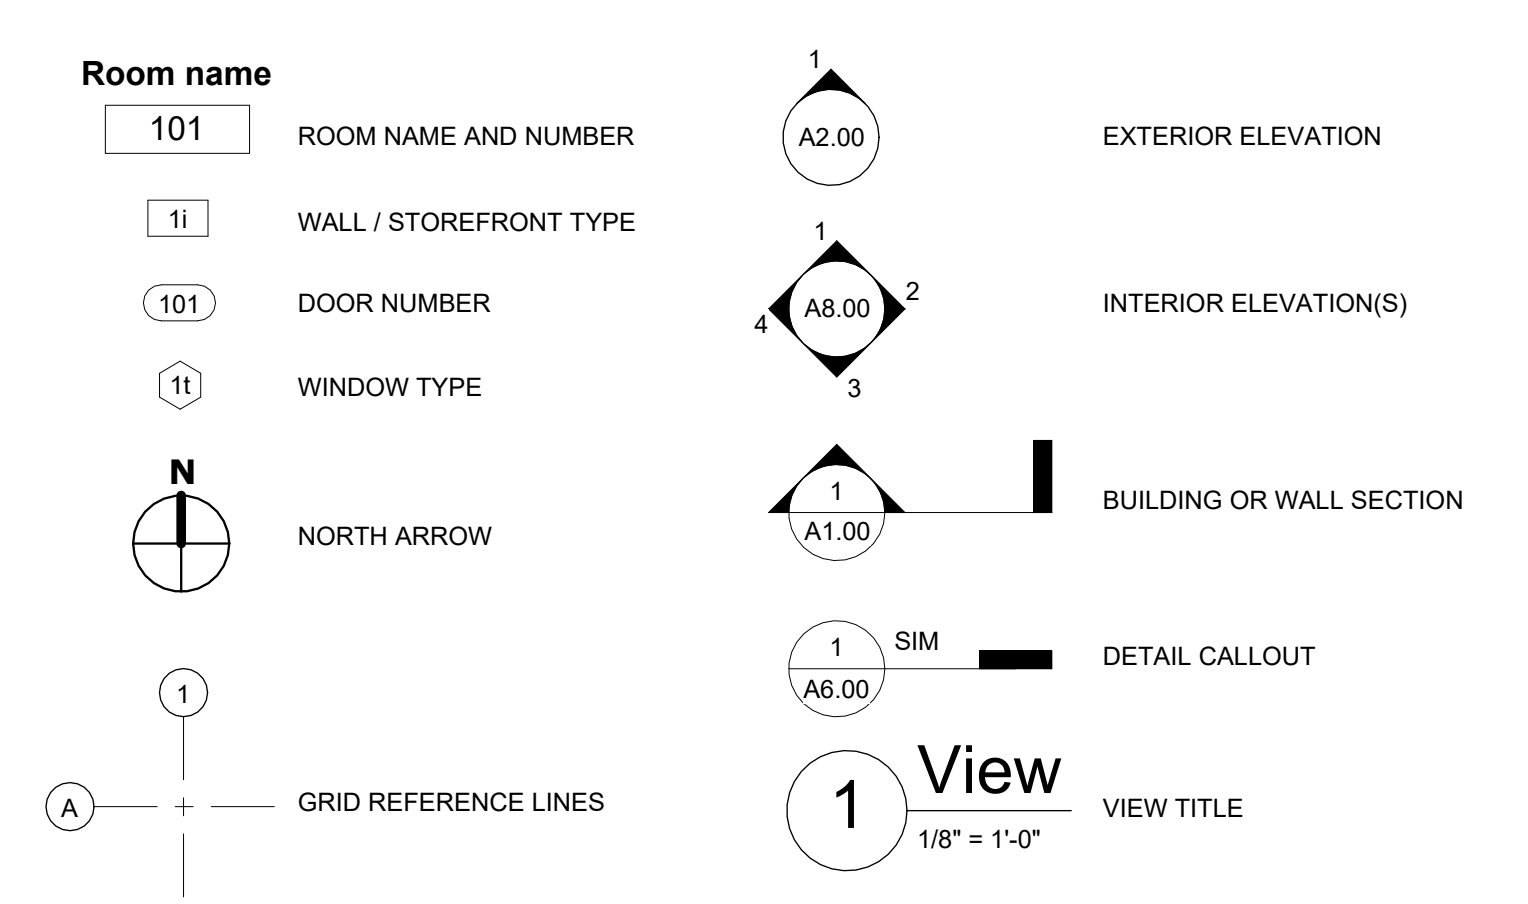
Room name
101
ROOM NAME AND NUMBER

1i
WALL / STOREFRONT TYPE

101
DOOR NUMBER

1t
WINDOW TYPE

N
NORTH ARROW

1
A
GRID REFERENCE LINES

1
A2.00
EXTERIOR ELEVATION

1
2
3
4
A8.00
INTERIOR ELEVATION(S)

1
A1.00
BUILDING OR WALL SECTION

1
A6.00
SIM
DETAIL CALLOUT

1
View
1/8" = 1'-0"
VIEW TITLE